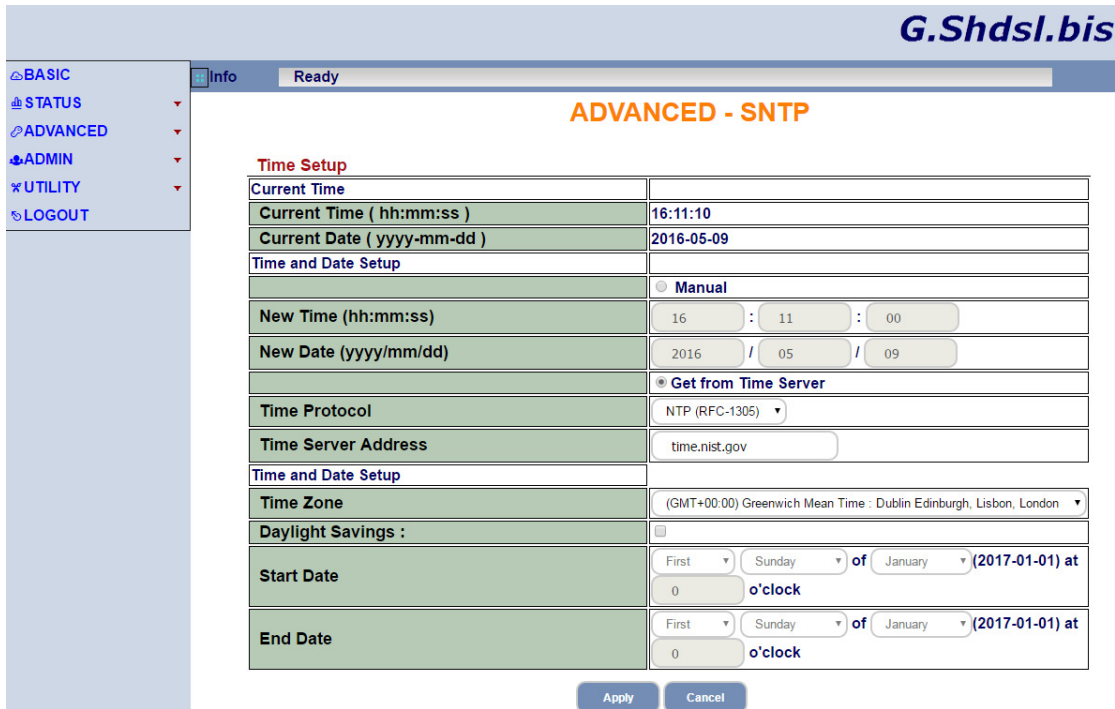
G.Shdsl.bis

BASIC
STATUS
ADVANCED
ADMIN
UTILITY
LOGOUT

Info Ready

ADVANCED - SNTP

Time Setup

| Current Time | |
|---|---|
| Current Time ( hh:mm:ss ) | 16:11:10 |
| Current Date ( yyyy-mm-dd ) | 2016-05-09 |
| Time and Date Setup | |
| | Manual |
| New Time (hh:mm:ss) | 16 : 11 : 00 |
| New Date (yyyy/mm/dd) | 2016 / 05 / 09 |
| | Get from Time Server |
| Time Protocol | NTP (RFC-1305) |
| Time Server Address | time.nist.gov |
| Time and Date Setup | |
| Time Zone | (GMT+00:00) Greenwich Mean Time : Dublin Edinburgh, Lisbon, London |
| Daylight Savings : | |
| Start Date | First Sunday of January (2017-01-01) at 0 o'clock |
| End Date | First Sunday of January (2017-01-01) at 0 o'clock |

Apply Cancel